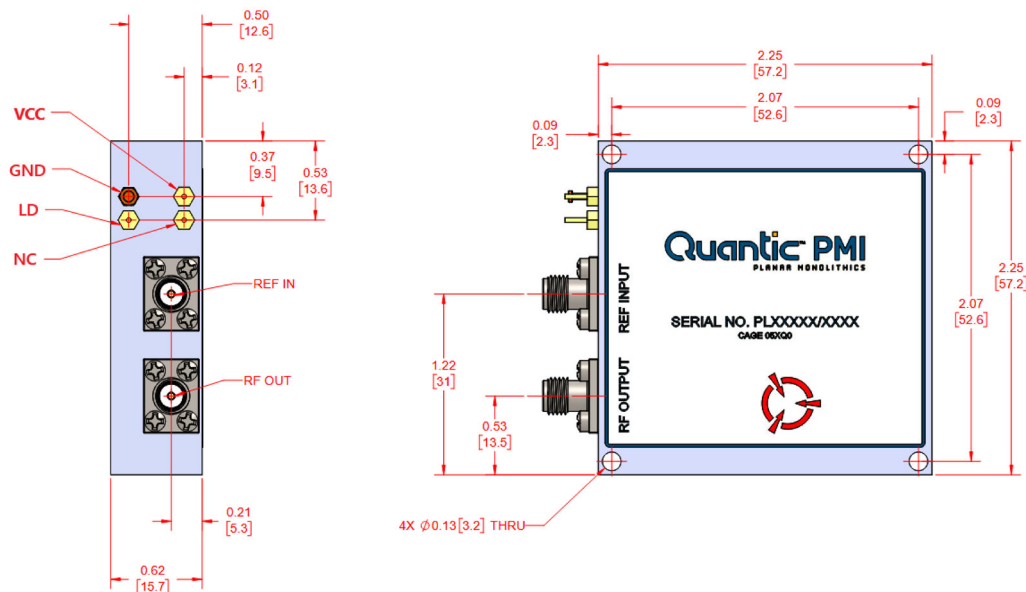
0.50
[12.6]

0.12
[3.1]

VCC

0.37
[9.5]

0.53
[13.6]

GND

LD

NC

REF IN

RF OUT

0.21
[5.3]

0.62
[15.7]

2.25
[57.2]

2.07
[52.6]

0.09
[2.3]

0.09
[2.3]

Quantic PMI
PLANAR MONOLITHICS

REF INPUT

SERIAL NO. PLXXXXX/XXXX
CAGE 05XQ0

RF OUTPUT

1.22
[31]

0.53
[13.5]

2.07
[52.6]

2.25
[57.2]

4X $\phi$0.13 [3.2] THRU